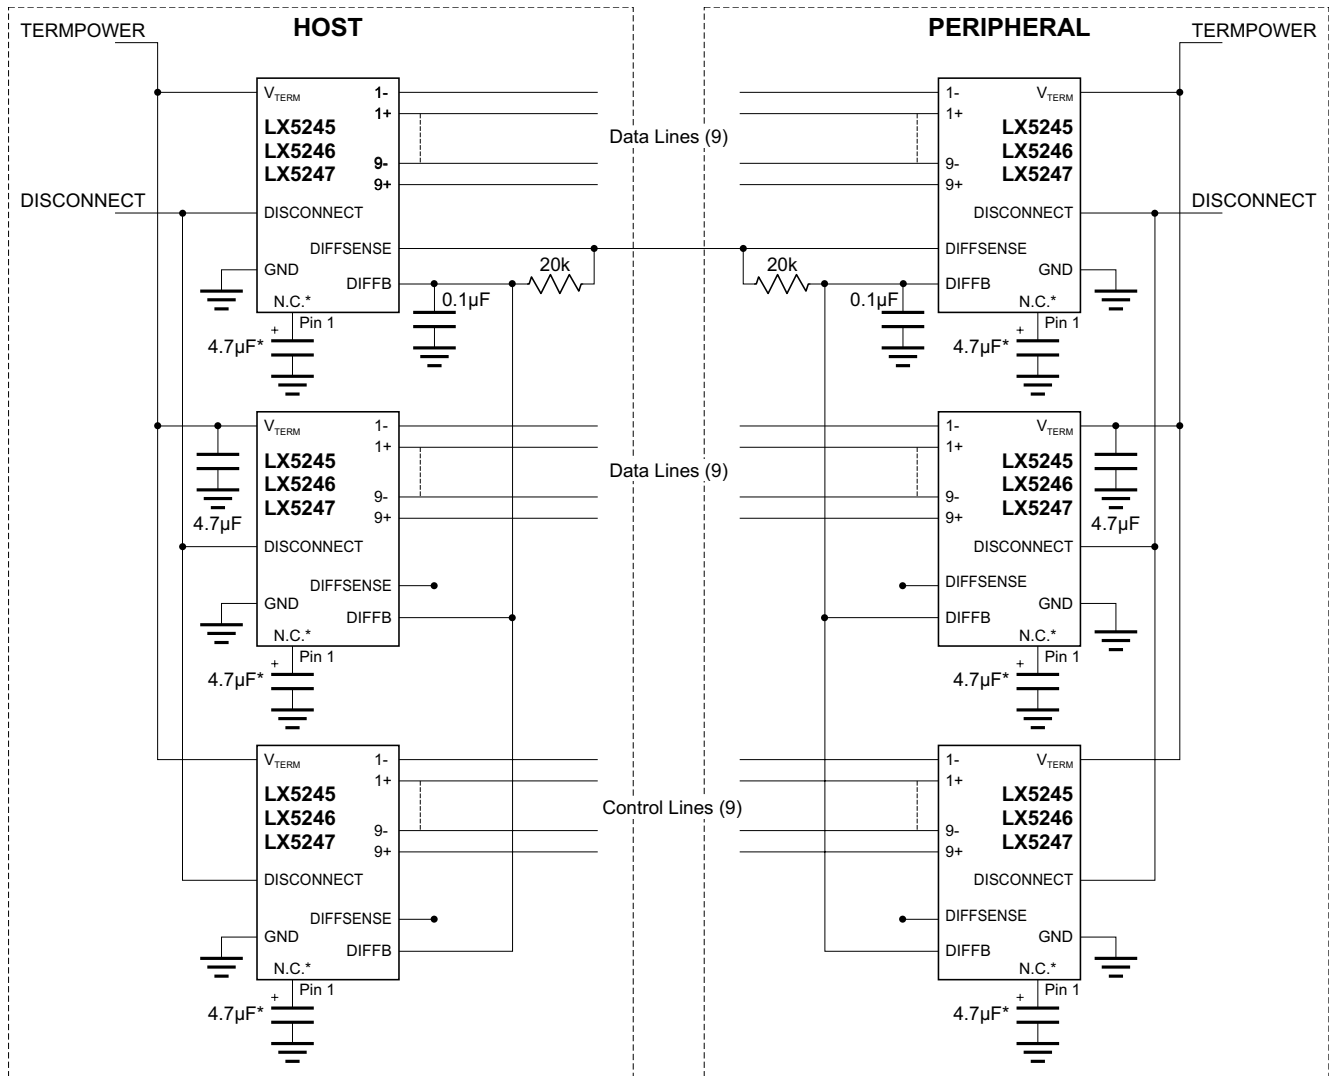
TERMPOWER
HOST
PERIPHERAL
TERMPOWER

$V_{TERM}$
1-
1+
LX5245
LX5246
LX5247
9-
9+
DISCONNECT
DIFFSENSE
GND
DIFFB
N.C.*
Pin 1
+
4.7µF*
0.1µF
20k

Data Lines (9)

1-
1+
$V_{TERM}$
LX5245
LX5246
LX5247
9-
9+
DISCONNECT
DIFFSENSE
DIFFB
GND
N.C.*
Pin 1
+
4.7µF*
0.1µF
20k

DISCONNECT
DISCONNECT

$V_{TERM}$
1-
1+
LX5245
LX5246
LX5247
9-
9+
4.7µF
DISCONNECT
DIFFSENSE
GND
DIFFB
N.C.*
Pin 1
+
4.7µF*

Data Lines (9)

1-
1+
$V_{TERM}$
LX5245
LX5246
LX5247
9-
9+
4.7µF
DISCONNECT
DIFFSENSE
GND
DIFFB
N.C.*
Pin 1
+
4.7µF*

$V_{TERM}$
1-
1+
LX5245
LX5246
LX5247
9-
9+
DISCONNECT
DIFFSENSE
GND
DIFFB
N.C.*
Pin 1
+
4.7µF*

Control Lines (9)

1-
1+
$V_{TERM}$
LX5245
LX5246
LX5247
9-
9+
DISCONNECT
DIFFSENSE
GND
DIFFB
N.C.*
Pin 1
+
4.7µF*